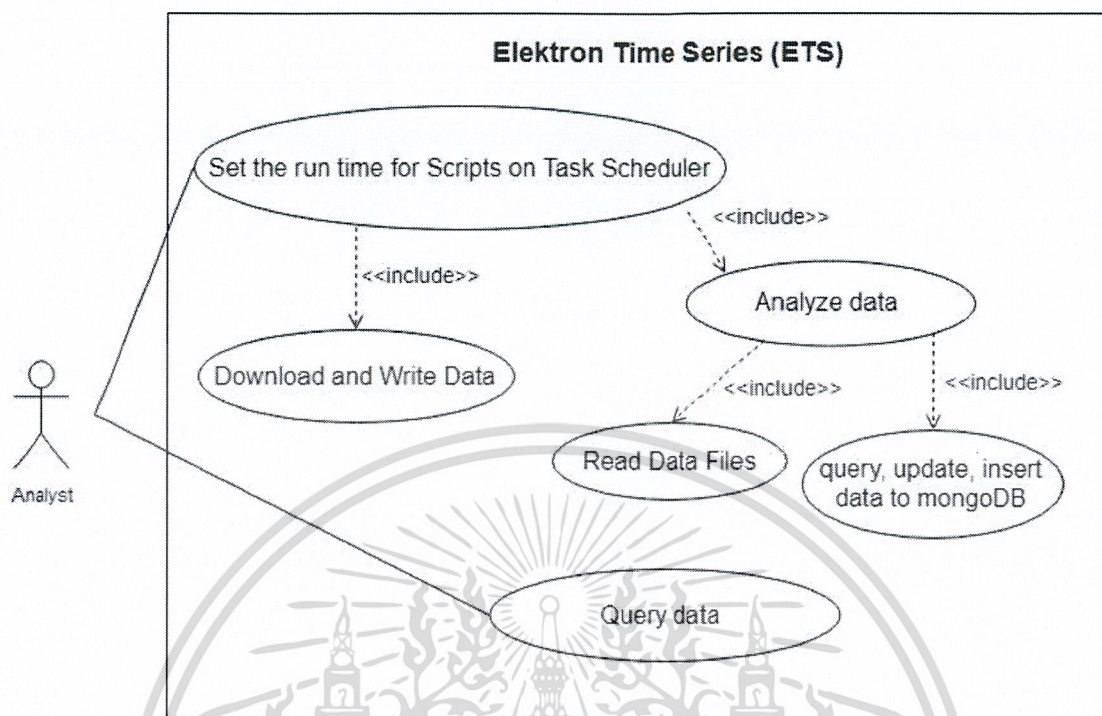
Elektron Time Series (ETS)

Set the run time for Scripts on Task Scheduler

<<include>>

<<include>>

Analyze data

Download and Write Data

<<include>>

<<include>>

Read Data Files

query, update, insert data to mongoDB

Analyst

Query data